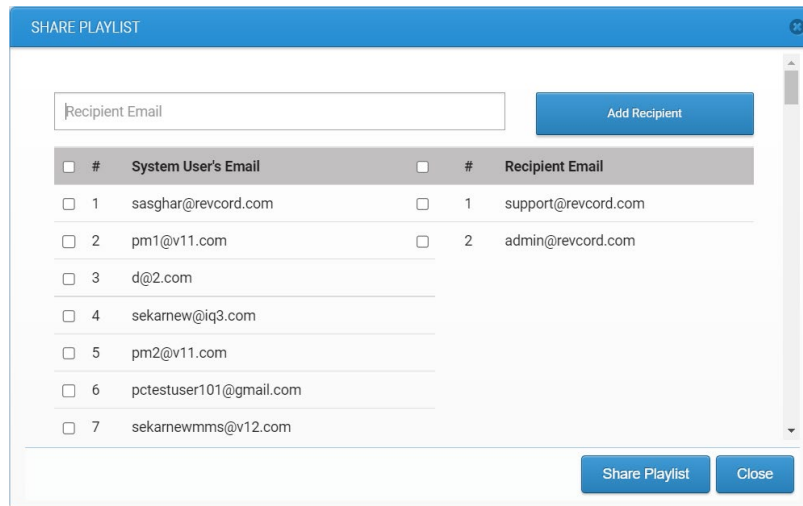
SHARE PLAYLIST

Recipient Email

Add Recipient

| # | System User's Email |
|---|---|
| 1 | sasghar@revcord.com |
| 2 | pm1@v11.com |
| 3 | d@2.com |
| 4 | sekarnew@iq3.com |
| 5 | pm2@v11.com |
| 6 | pctestuser101@gmail.com |
| 7 | sekarnewmms@v12.com |

| # | Recipient Email |
|---|---|
| 1 | support@revcord.com |
| 2 | admin@revcord.com |

Share Playlist

Close